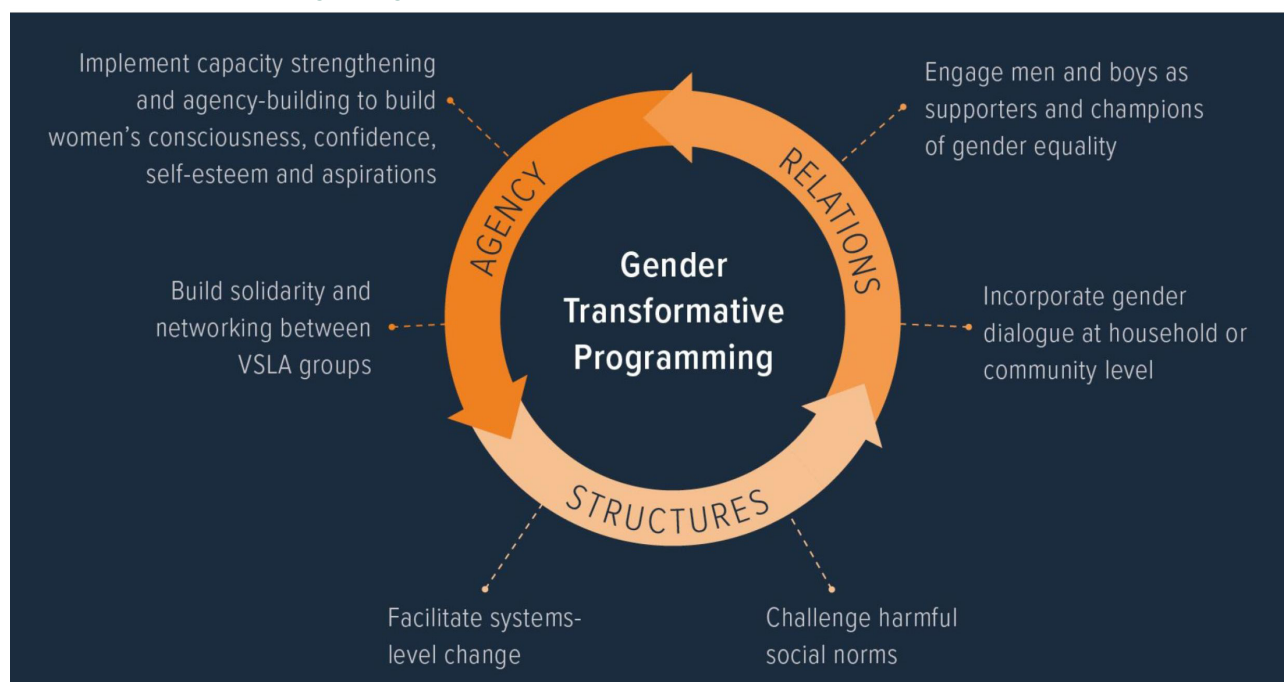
Implement capacity strengthening and agency-building to build women's consciousness, confidence, self-esteem and aspirations

Engage men and boys as supporters and champions of gender equality

AGENCY

RELATIONS

Gender Transformative Programming

Build solidarity and networking between VSLA groups

Incorporate gender dialogue at household or community level

STRUCTURES

Facilitate systems-level change

Challenge harmful social norms